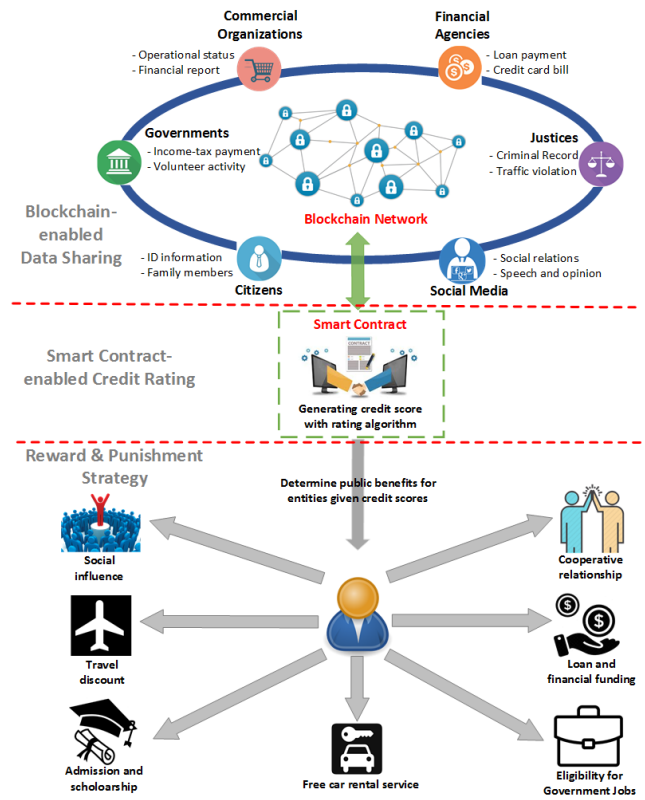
Commercial Organizations
- Operational status
- Financial report

Financial Agencies
- Loan payment
- Credit card bill

Governments
- Income-tax payment
- Volunteer activity

Justices
- Criminal Record
- Traffic violation

Blockchain Network

Blockchain-enabled Data Sharing

- ID information
- Family members
Citizens

- Social relations
- Speech and opinion
Social Media

Smart Contract-enabled Credit Rating

Smart Contract
CONTRACT
Generating credit score with rating algorithm

Reward & Punishment Strategy

Determine public benefits for entities given credit scores

Social influence

Cooperative relationship

Travel discount

Loan and financial funding

Admission and scholoarship

Free car rental service

Eligibility for Government Jobs